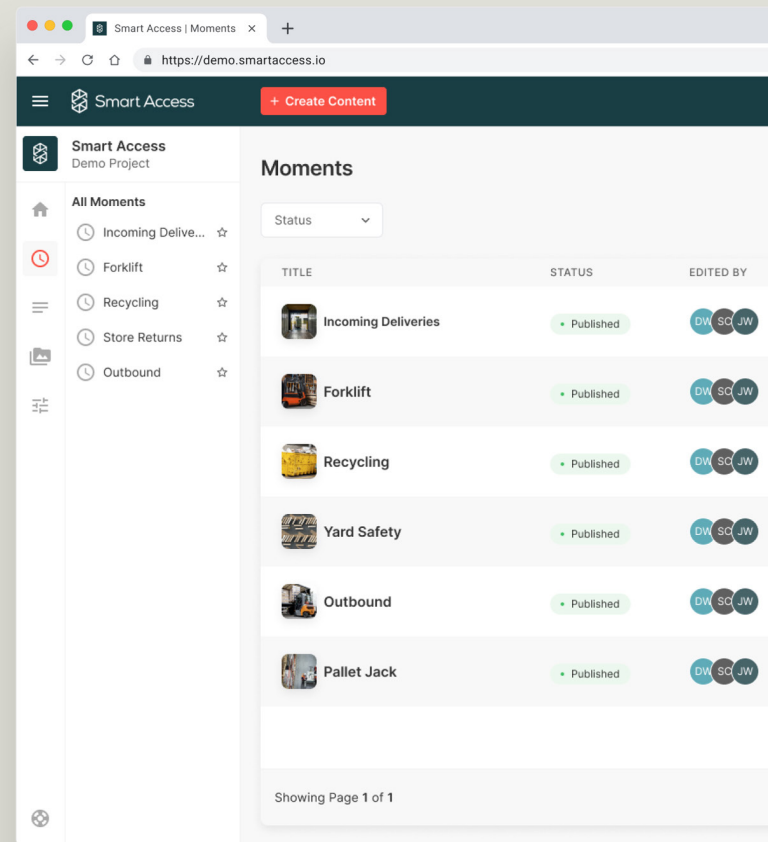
Smart Access | Moments ×

https://demo.smartaccess.io

Smart Access

+ Create Content

Smart Access
Demo Project

All Moments
Incoming Delive...
Forklift
Recycling
Store Returns
Outbound

Moments

Status

| TITLE | STATUS | EDITED BY |
|---|---|---|
| Incoming Deliveries | Published | DW SC JW |
| Forklift | Published | DW SC JW |
| Recycling | Published | DW SC JW |
| Yard Safety | Published | DW SC JW |
| Outbound | Published | DW SC JW |
| Pallet Jack | Published | DW SC JW |

Showing Page 1 of 1